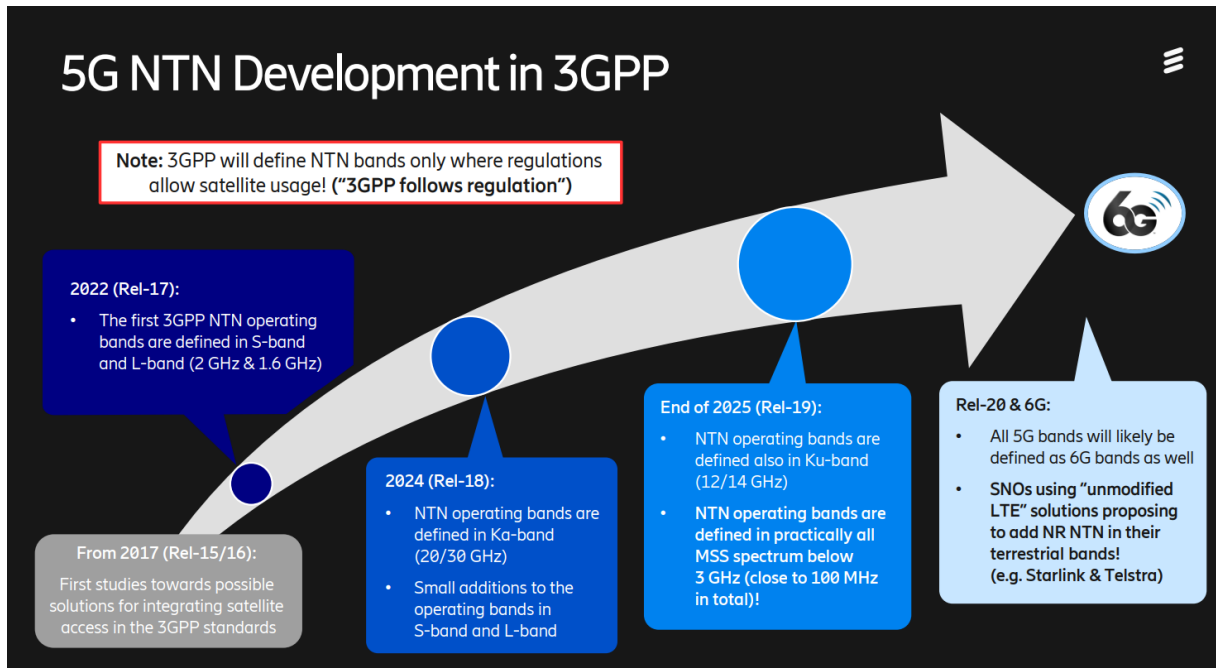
5G NTN Development in 3GPP

Note: 3GPP will define NTN bands only where regulations allow satellite usage! ("3GPP follows regulation")

2022 (Rel-17):
• The first 3GPP NTN operating bands are defined in S-band and L-band (2 GHz & 1.6 GHz)

From 2017 (Rel-15/16):
First studies towards possible solutions for integrating satellite access in the 3GPP standards

2024 (Rel-18):
• NTN operating bands are defined in Ka-band (20/30 GHz)
• Small additions to the operating bands in S-band and L-band

End of 2025 (Rel-19):
• NTN operating bands are defined also in Ku-band (12/14 GHz)
• NTN operating bands are defined in practically all MSS spectrum below 3 GHz (close to 100 MHz in total)!

6G

Rel-20 & 6G:
• All 5G bands will likely be defined as 6G bands as well
• SNOs using "unmodified LTE" solutions proposing to add NR NTN in their terrestrial bands! (e.g. Starlink & Telstra)